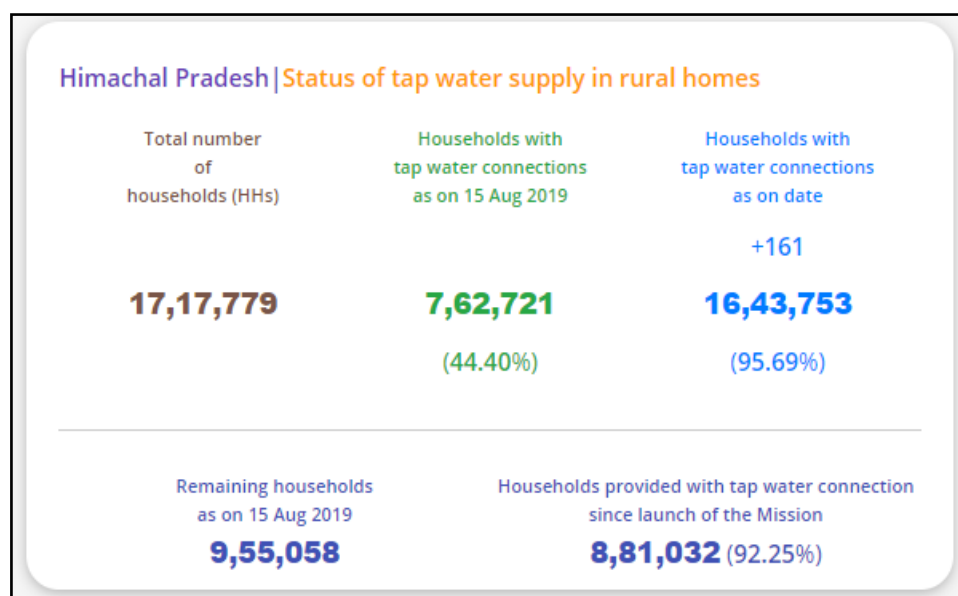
Himachal Pradesh | Status of tap water supply in rural homes

Total number of households (HHs)

17,17,779

Households with tap water connections as on 15 Aug 2019

7,62,721

(44.40%)

Households with tap water connections as on date

+161

16,43,753

(95.69%)

Remaining households as on 15 Aug 2019

9,55,058

Households provided with tap water connection since launch of the Mission

8,81,032 (92.25%)